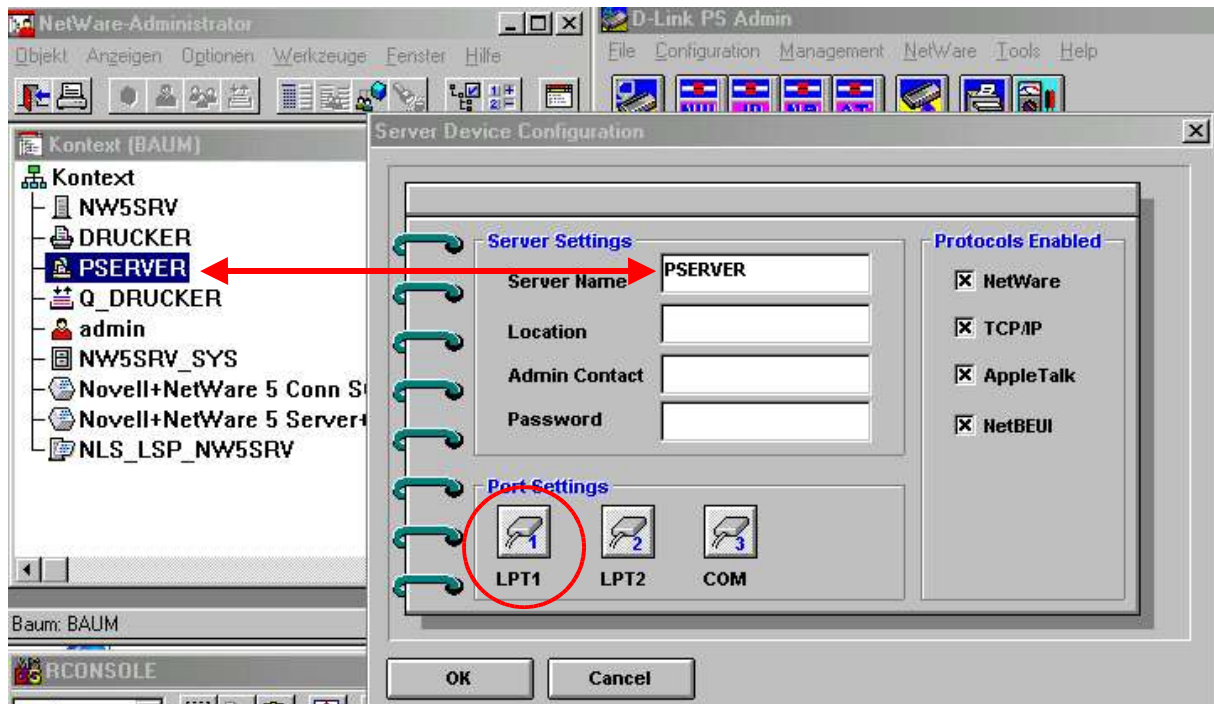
NetWare-Administrator

Objekt Anzeigen Optionen Werkzeuge Fenster Hilfe

Kontext (BAUM)

Kontext
NW5SRV
DRUCKER
PSERVER
Q_DRUCKER
admin
NW5SRV_SYS
Novell+NetWare 5 Conn S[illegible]
Novell+NetWare 5 Server+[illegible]
NLS_LSP_NW5SRV

Baum: BAUM

RCONSOLE

D-Link PS Admin

File Configuration Management NetWare Tools Help

Server Device Configuration

Server Settings
Server Name PSERVER
Location
Admin Contact
Password

Protocols Enabled
NetWare
TCP/IP
AppleTalk
NetBEUI

Port Settings
1 LPT1
2 LPT2
3 COM

OK
Cancel